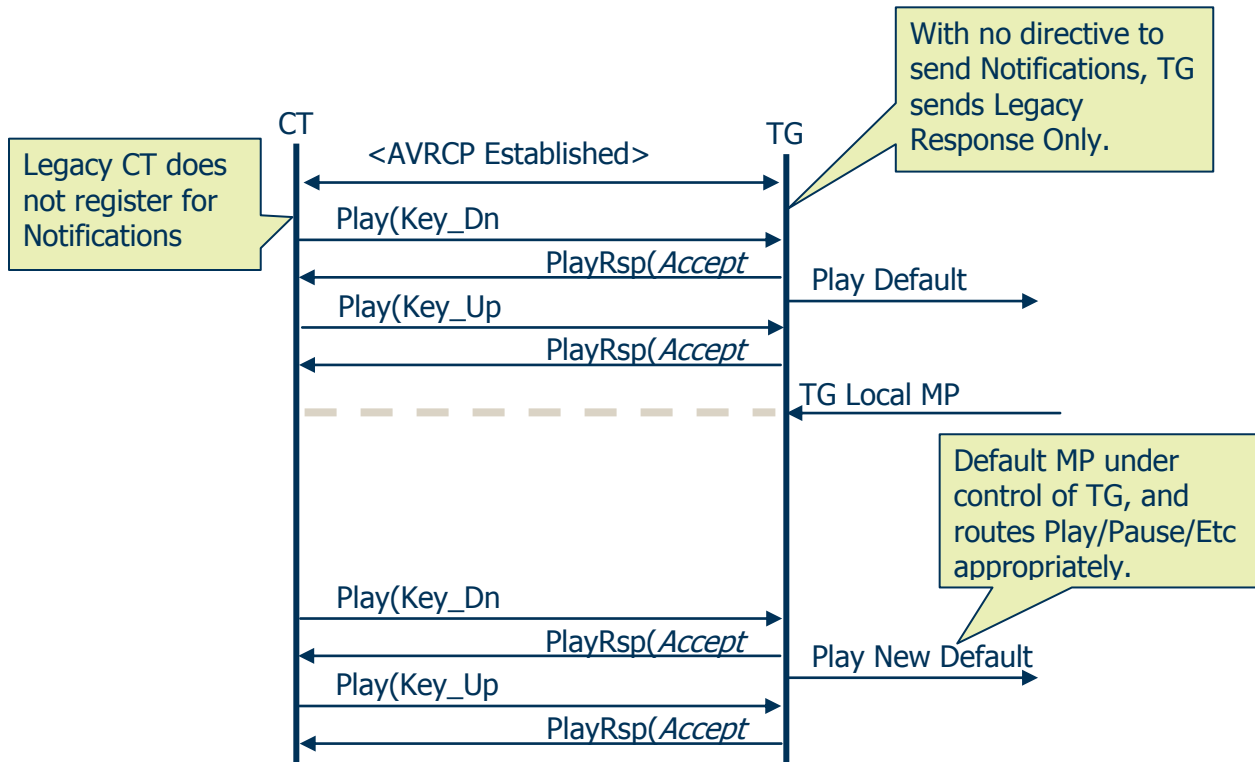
With no directive to send Notifications, TG sends Legacy Response Only.

CT

TG

Legacy CT does not register for Notifications

<AVRCP Established>

Play(Key_Dn

PlayRsp(*Accept*

Play Default

Play(Key_Up

PlayRsp(*Accept*

TG Local MP

Default MP under control of TG, and routes Play/Pause/Etc appropriately.

Play(Key_Dn

PlayRsp(*Accept*

Play New Default

Play(Key_Up

PlayRsp(*Accept*